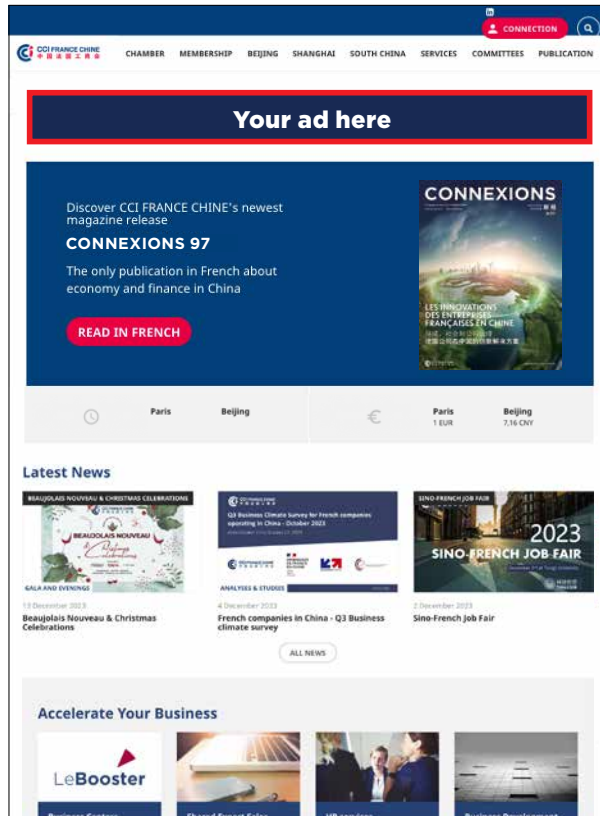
in

CONNECTION

CCI FRANCE CHINE 中国法国工商会

CHAMBER MEMBERSHIP BEIJING SHANGHAI SOUTH CHINA SERVICES COMMITTEES PUBLICATION

Your ad here

Discover CCI FRANCE CHINE's newest magazine release

CONNEXIONS 97

The only publication in French about economy and finance in China

READ IN FRENCH

CONNEXIONS

LES INNOVATIONS DES ENTREPRISES FRANÇAISES EN CHINE

Paris Beijing

Paris 1 EUR

Beijing 7,16 CNY

Latest News

BEAUJOLAIS NOUVEAU & CHRISTMAS CELEBRATIONS

BEAUJOLAIS NOUVEAU

GALA AND EVENINGS

13 December 2023

Beaujolais Nouveau & Christmas Celebrations

Q3 Business Climate Survey for French companies operating in China - October 2023

ANALYSES & STUDIES

4 December 2023

French companies in China - Q3 Business climate survey

SINO-FRENCH JOB FAIR

2023

SINO-FRENCH JOB FAIR

2 December 2023

Sino-French Job Fair

ALL NEWS

Accelerate Your Business

LeBooster